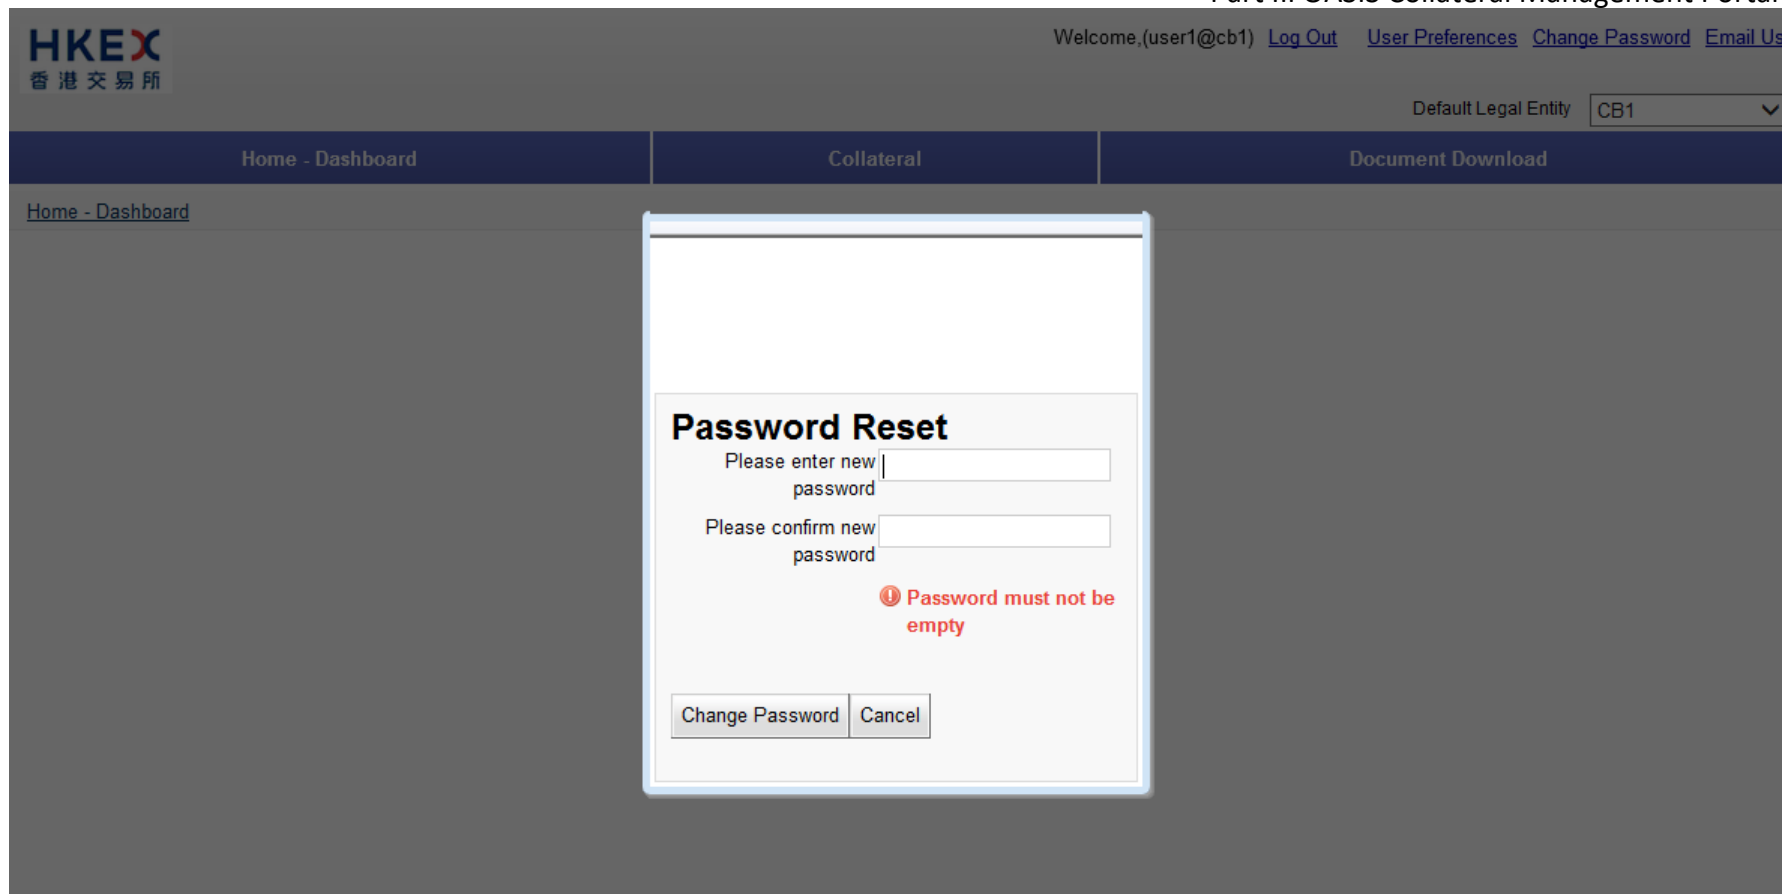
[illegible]

HKEX
香港交易所

Welcome,(user1@cb1) Log Out User Preferences Change Password Email Us

Default Legal Entity CB1

Home - Dashboard | Collateral | Document Download

Home - Dashboard

Password Reset

Please enter new password

Please confirm new password

Password must not be empty

Change Password Cancel